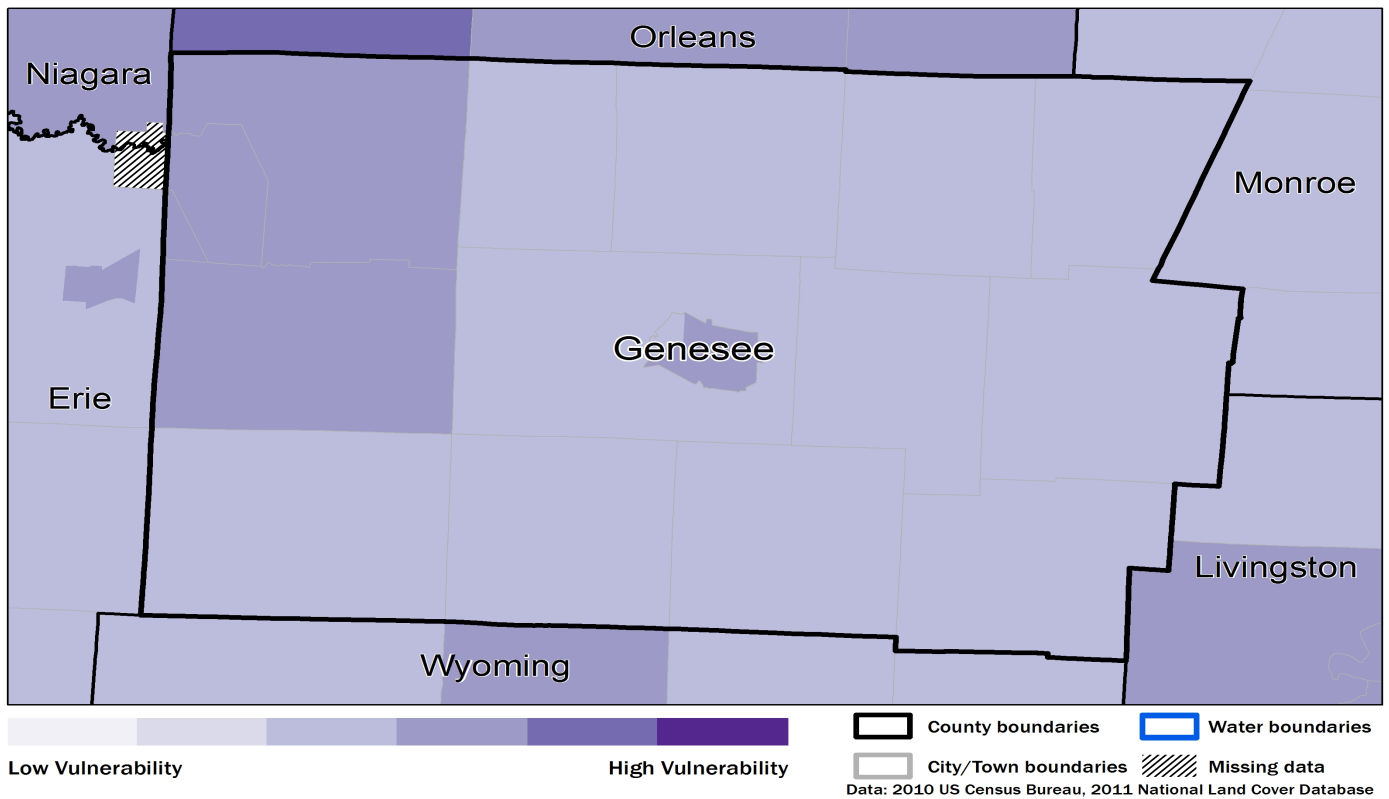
Orleans
Niagara
Monroe
Genesee
Erie
Livingston
Wyoming

Low Vulnerability
High Vulnerability

County boundaries
Water boundaries
City/Town boundaries
Missing data

Data: 2010 US Census Bureau, 2011 National Land Cover Database